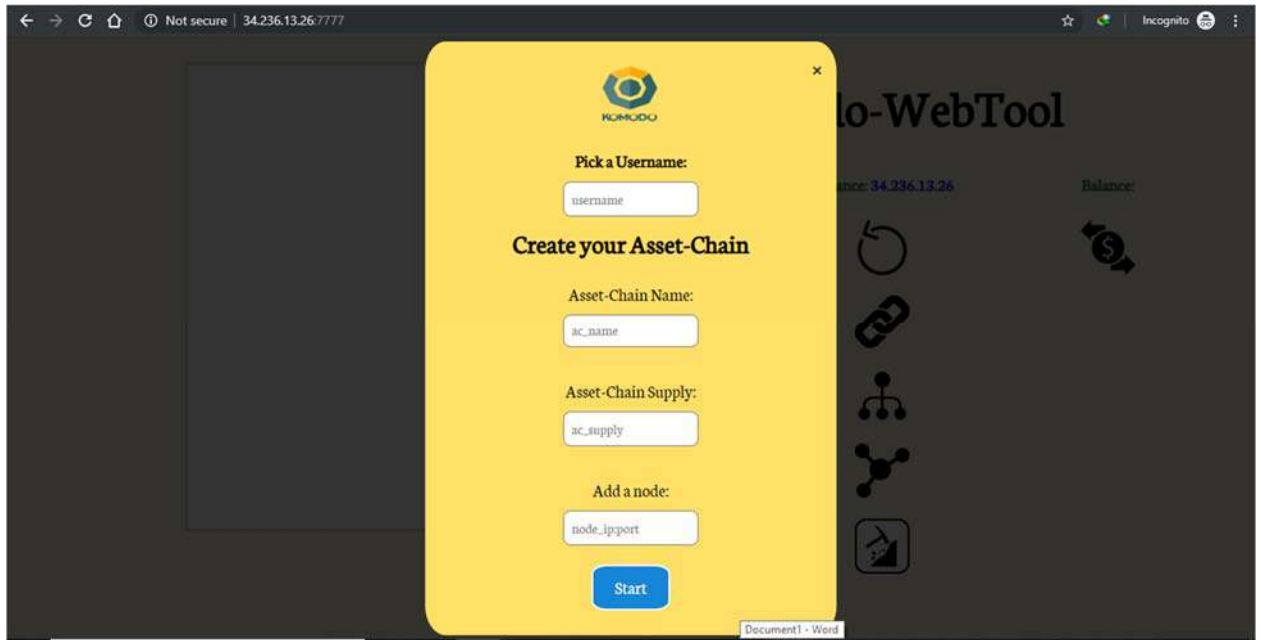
Not secure | 34.236.13.26:7777

Incognito

×

KOMODO

Pick a Username:

username

Create your Asset-Chain

Asset-Chain Name:

ac_name

Asset-Chain Supply:

ac_supply

Add a node:

node_ip:port

Start

lo-WebTool

ance: 34.236.13.26

Balance:

Document1 - Word